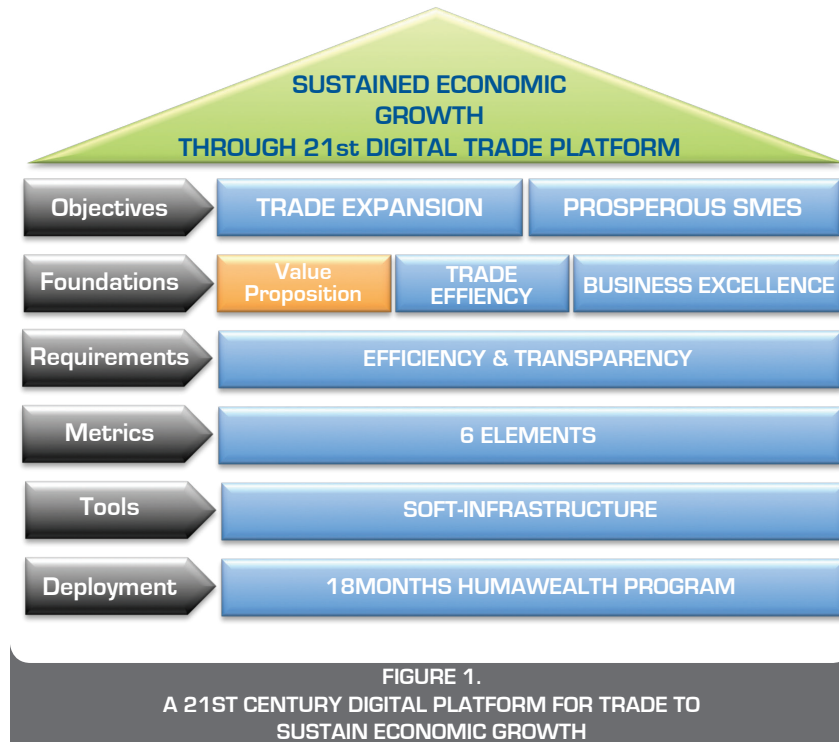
SUSTAINED ECONOMIC GROWTH THROUGH 21st DIGITAL TRADE PLATFORM

Objectives
TRADE EXPANSION
PROSPEROUS SMES

Foundations
Value Proposition
TRADE EFFIENCY
BUSINESS EXCELLENCE

Requirements
EFFICIENCY & TRANSPARENCY

Metrics
6 ELEMENTS

Tools
SOFT-INFRASTRUCTURE

Deployment
18MONTHS HUMAWEALTH PROGRAM

FIGURE 1.
A 21ST CENTURY DIGITAL PLATFORM FOR TRADE TO SUSTAIN ECONOMIC GROWTH